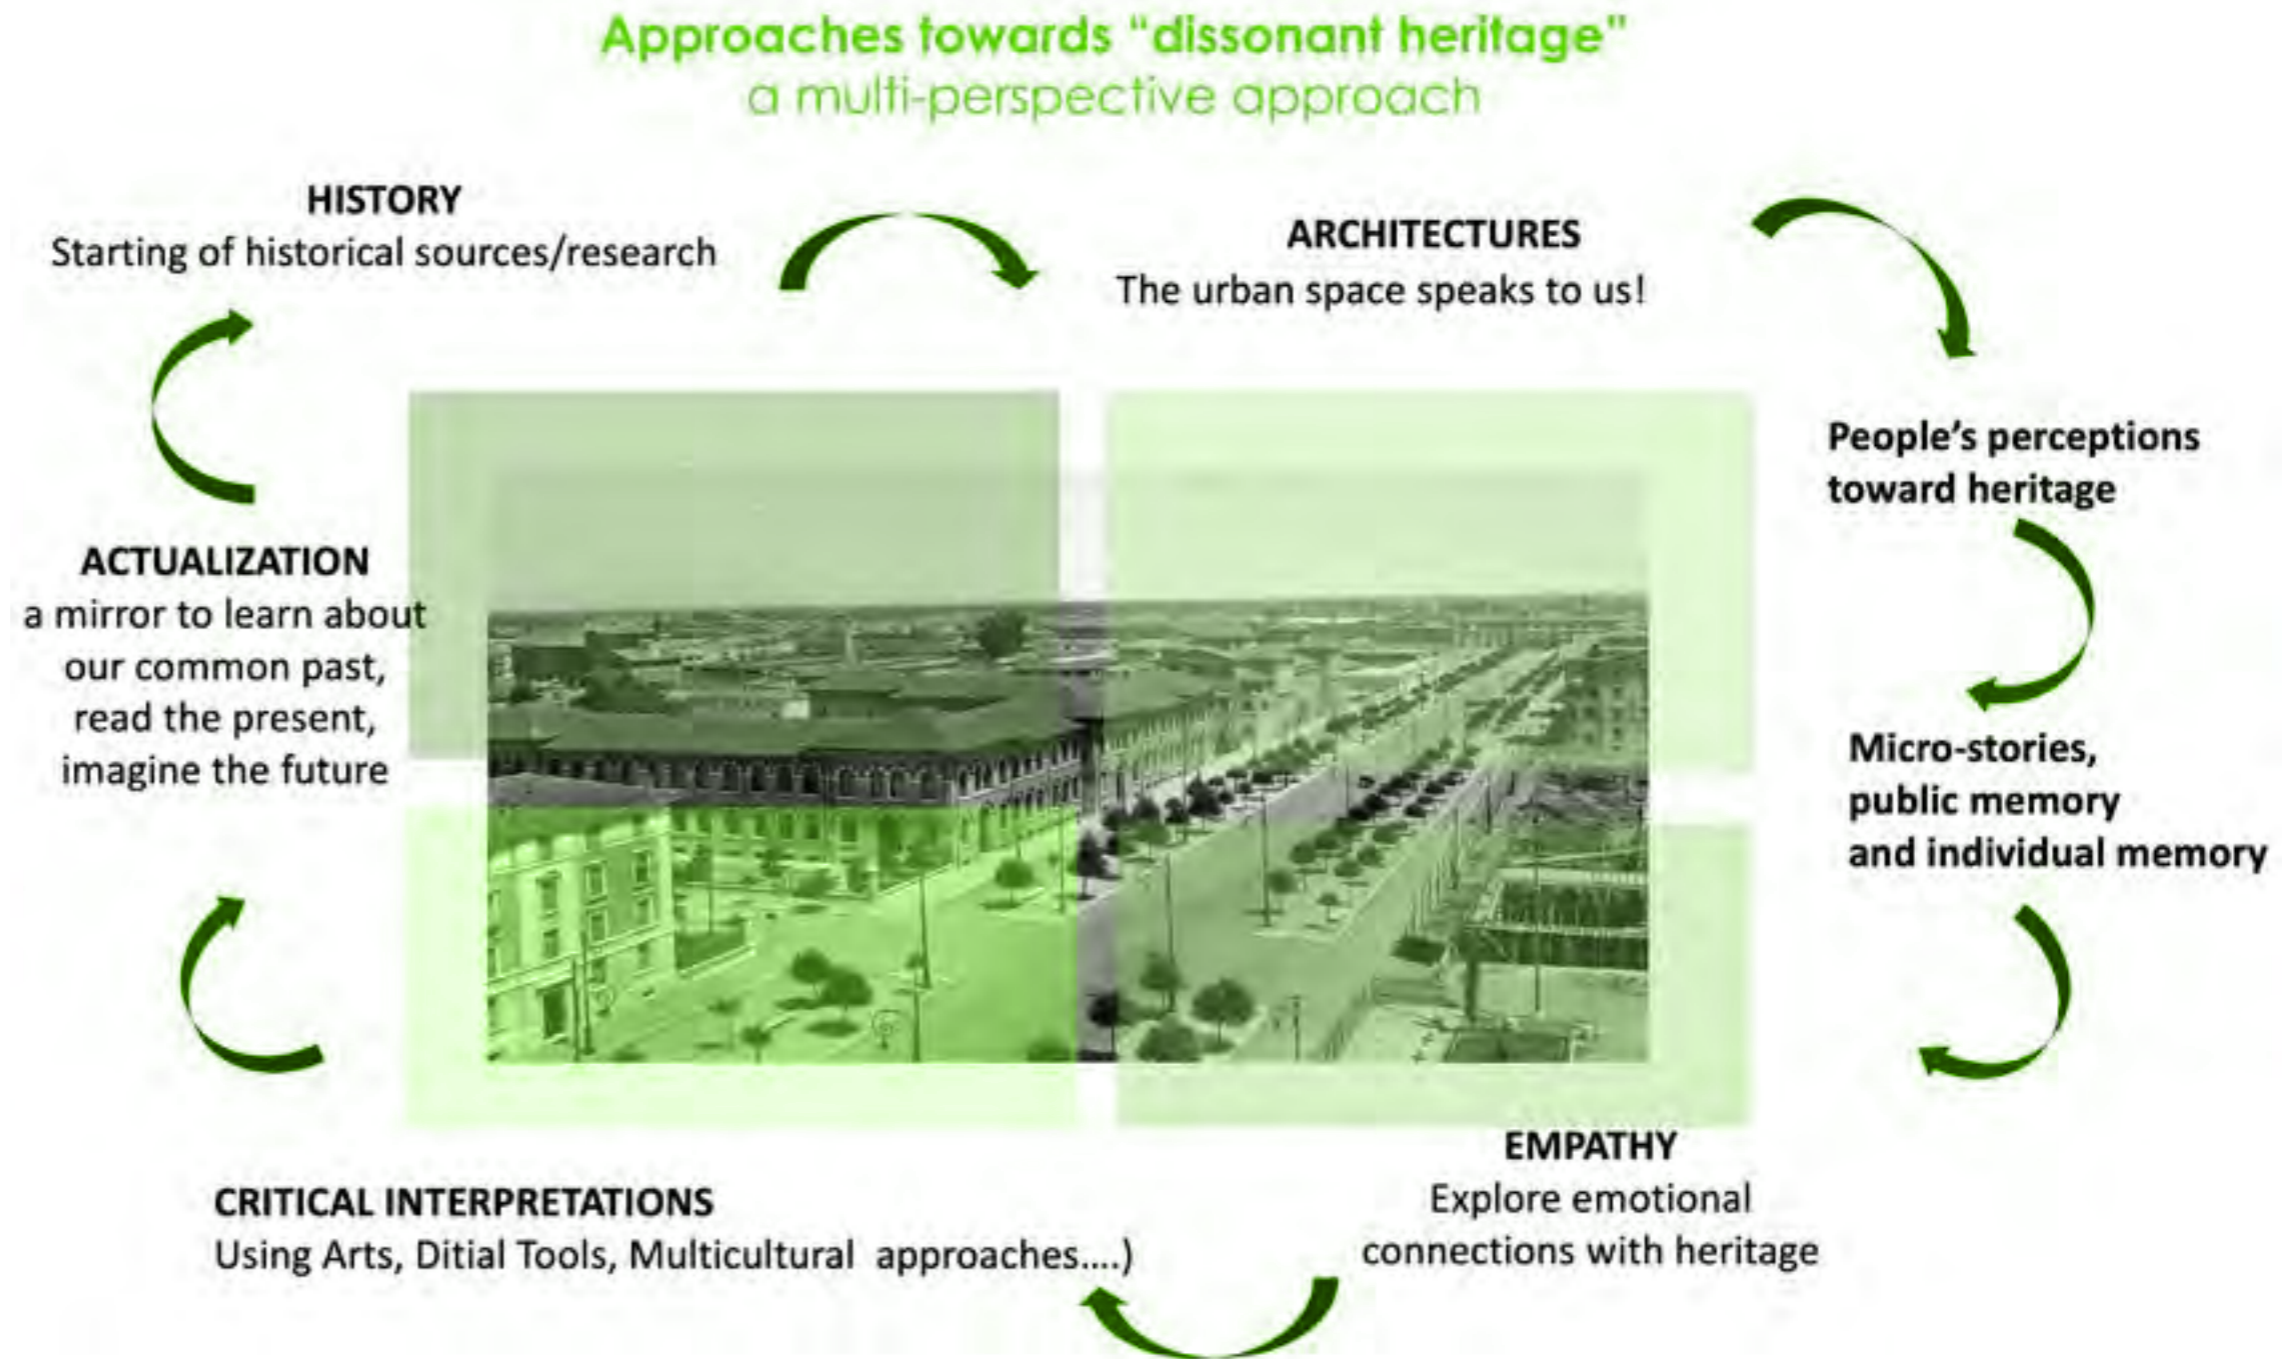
Approaches towards "dissonant heritage"
a multi-perspective approach

HISTORY
Starting of historical sources/research

ARCHITECTURES
The urban space speaks to us!

People's perceptions toward heritage

Micro-stories, public memory and individual memory

EMPATHY
Explore emotional connections with heritage

CRITICAL INTERPRETATIONS
Using Arts, Ditial Tools, Multicultural approaches....)

ACTUALIZATION
a mirror to learn about our common past, read the present, imagine the future